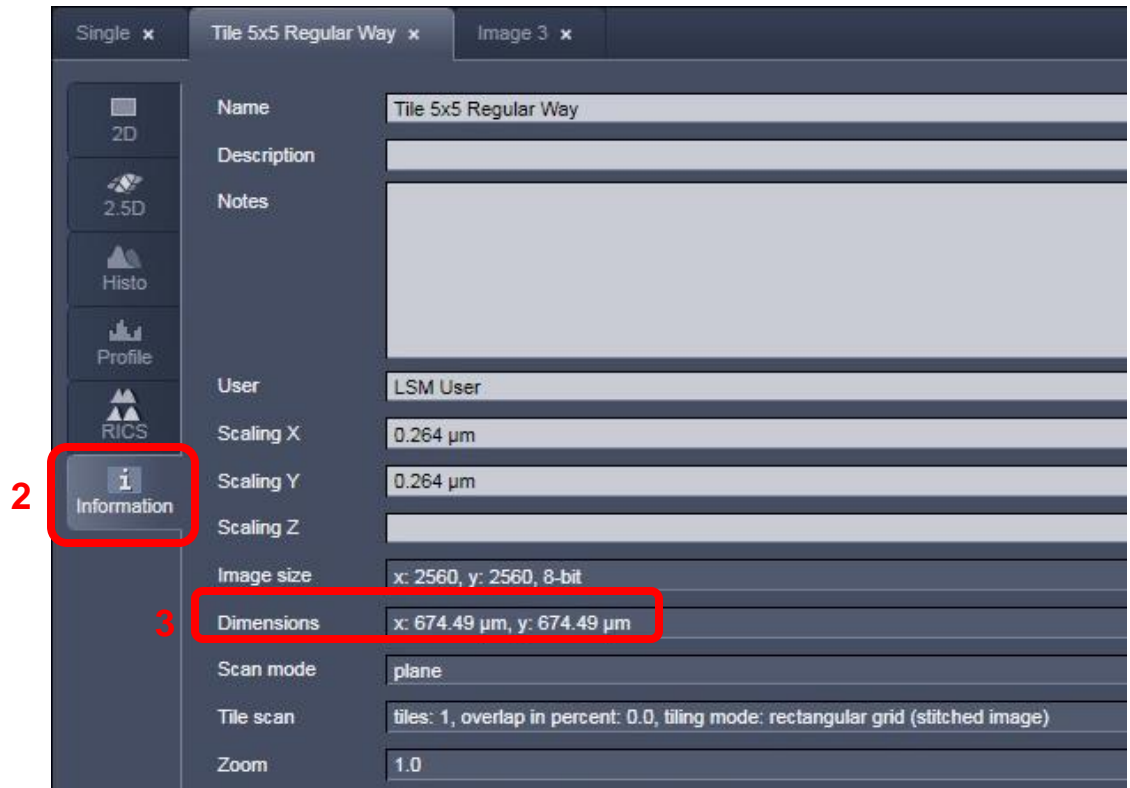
Single ×
Tile 5x5 Regular Way ×
Image 3 ×

2D
2.5D
Histo
Profile
RICS
i
Information

2
3

| | |
|---|---|
| Name | Tile 5x5 Regular Way |
| Description | |
| Notes | |
| User | LSM User |
| Scaling X | 0.264 µm |
| Scaling Y | 0.264 µm |
| Scaling Z | |
| Image size | x: 2560, y: 2560, 8-bit |
| Dimensions | x: 674.49 µm, y: 674.49 µm |
| Scan mode | plane |
| Tile scan | tiles: 1, overlap in percent: 0.0, tiling mode: rectangular grid (stitched image) |
| Zoom | 1.0 |